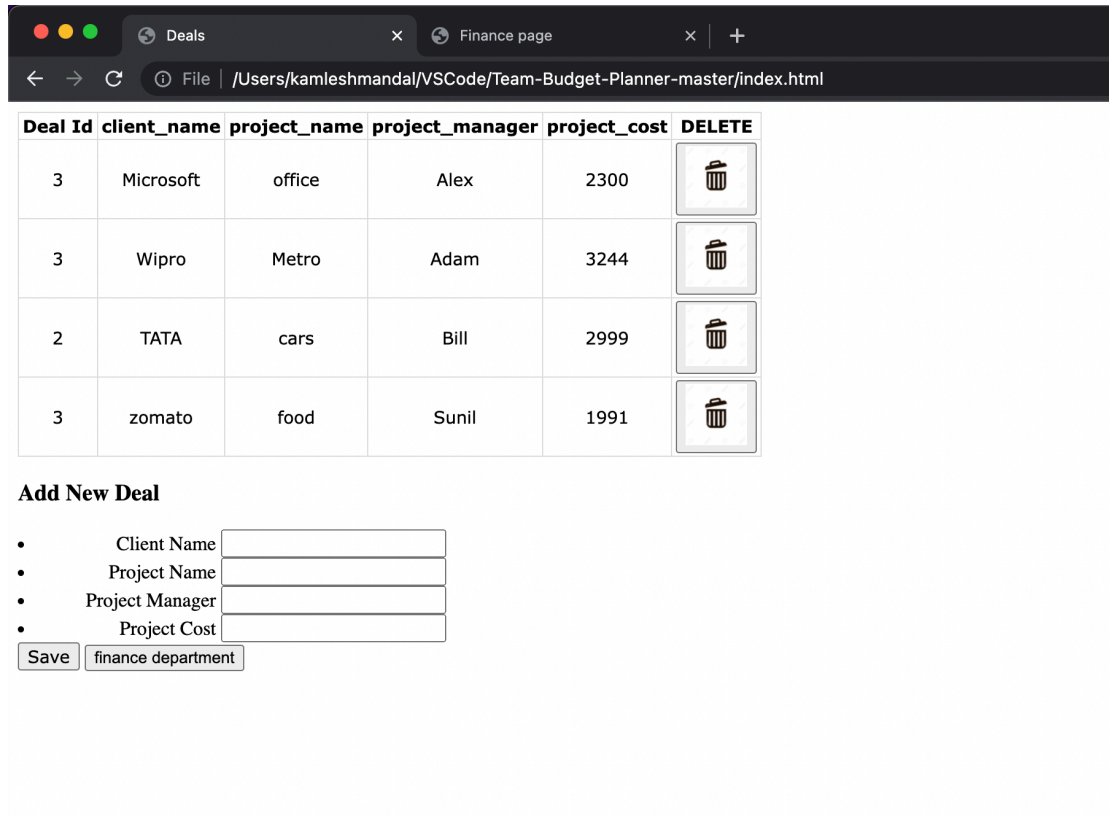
Deals × Finance page × +

File | /Users/kamleshmandal/VSCode/Team-Budget-Planner-master/index.html

| Deal Id | client_name | project_name | project_manager | project_cost | DELETE |
|---|---|---|---|---|---|
| 3 | Microsoft | office | Alex | 2300 | |
| 3 | Wipro | Metro | Adam | 3244 | |
| 2 | TATA | cars | Bill | 2999 | |
| 3 | zomato | food | Sunil | 1991 | |

Add New Deal

- Client Name
- Project Name
- Project Manager
- Project Cost

Save finance department